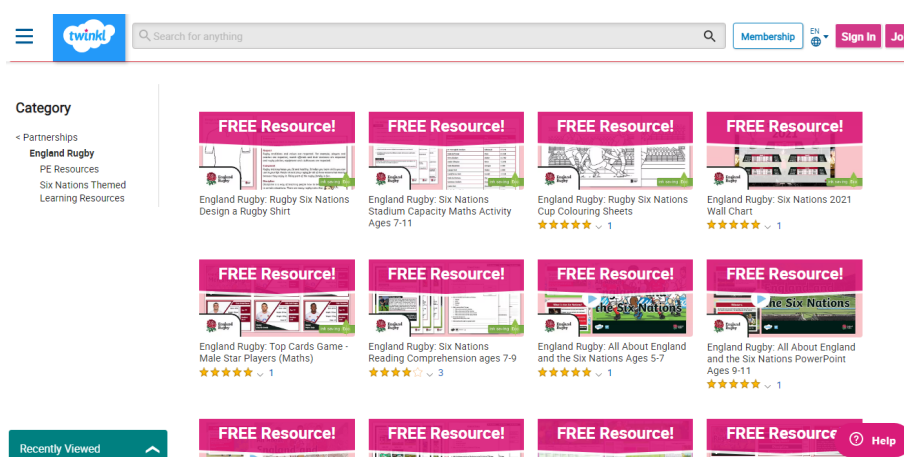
twinkl

Search for anything

Membership

EN

Sign In

Jo

Category

< Partnerships

England Rugby

PE Resources

Six Nations Themed Learning Resources

FREE Resource!

England Rugby: Rugby Six Nations Design a Rugby Shirt

FREE Resource!

England Rugby: Six Nations Stadium Capacity Maths Activity Ages 7-11

FREE Resource!

England Rugby: Rugby Six Nations Cup Colouring Sheets

1

FREE Resource!

England Rugby: Six Nations 2021 Wall Chart

1

FREE Resource!

England Rugby: Top Cards Game - Male Star Players (Maths)

1

FREE Resource!

England Rugby: Six Nations Reading Comprehension ages 7-9

3

FREE Resource!

the Six Nations

England Rugby: All About England and the Six Nations Ages 5-7

1

FREE Resource!

the Six Nations

England Rugby: All About England and the Six Nations PowerPoint Ages 9-11

1

Recently Viewed

FREE Resource!

FREE Resource!

FREE Resource!

FREE Resource

Help